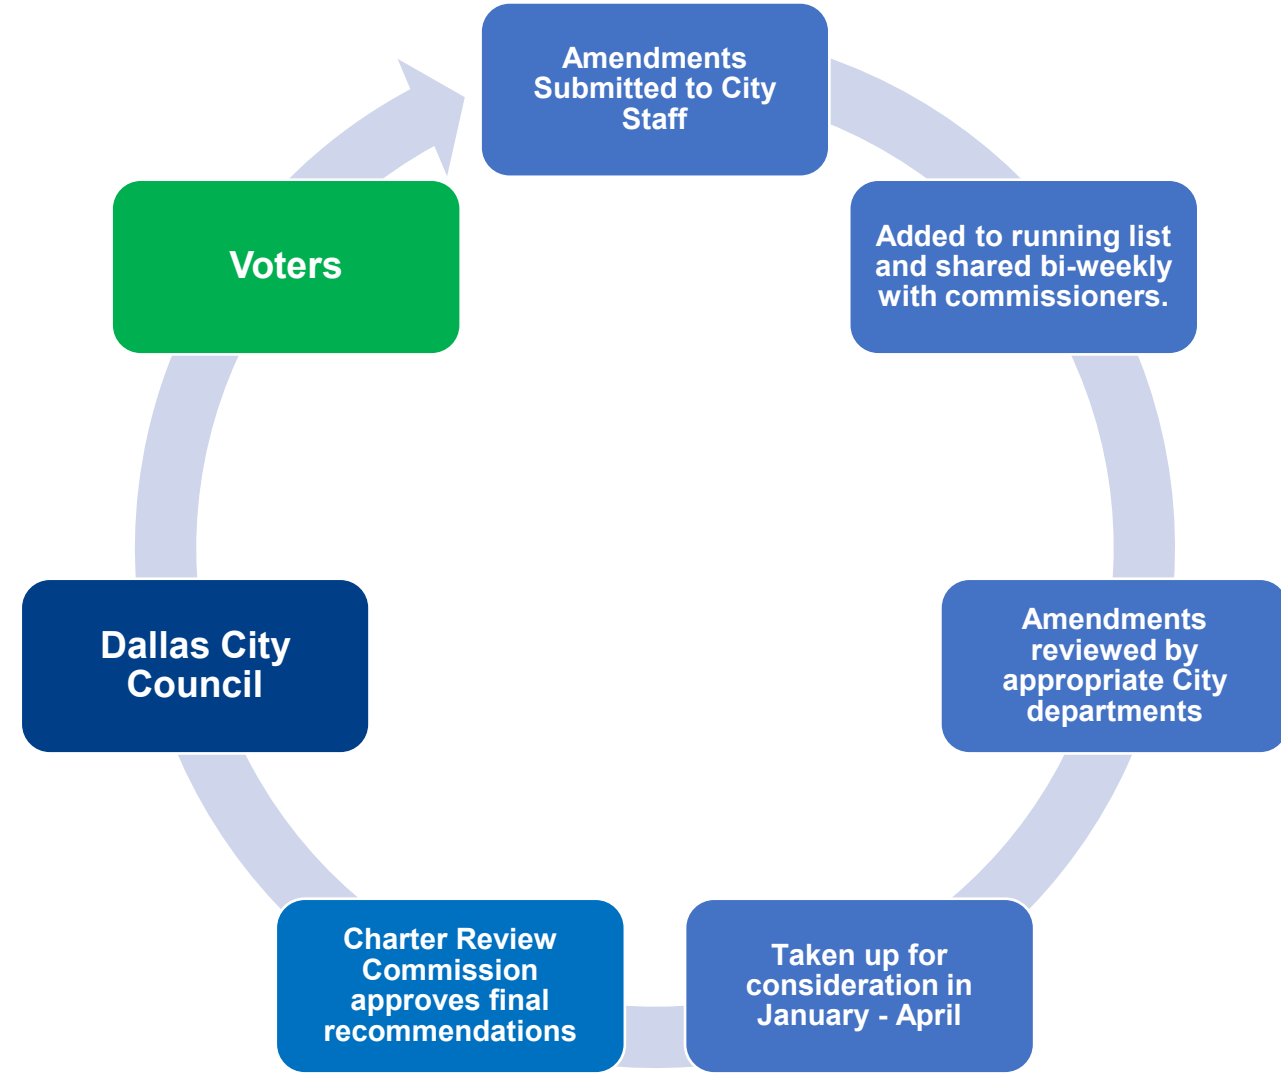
Amendments Submitted to City Staff

Added to running list and shared bi-weekly with commissioners.

Amendments reviewed by appropriate City departments

Taken up for consideration in January - April

Charter Review Commission approves final recommendations

Dallas City Council

Voters